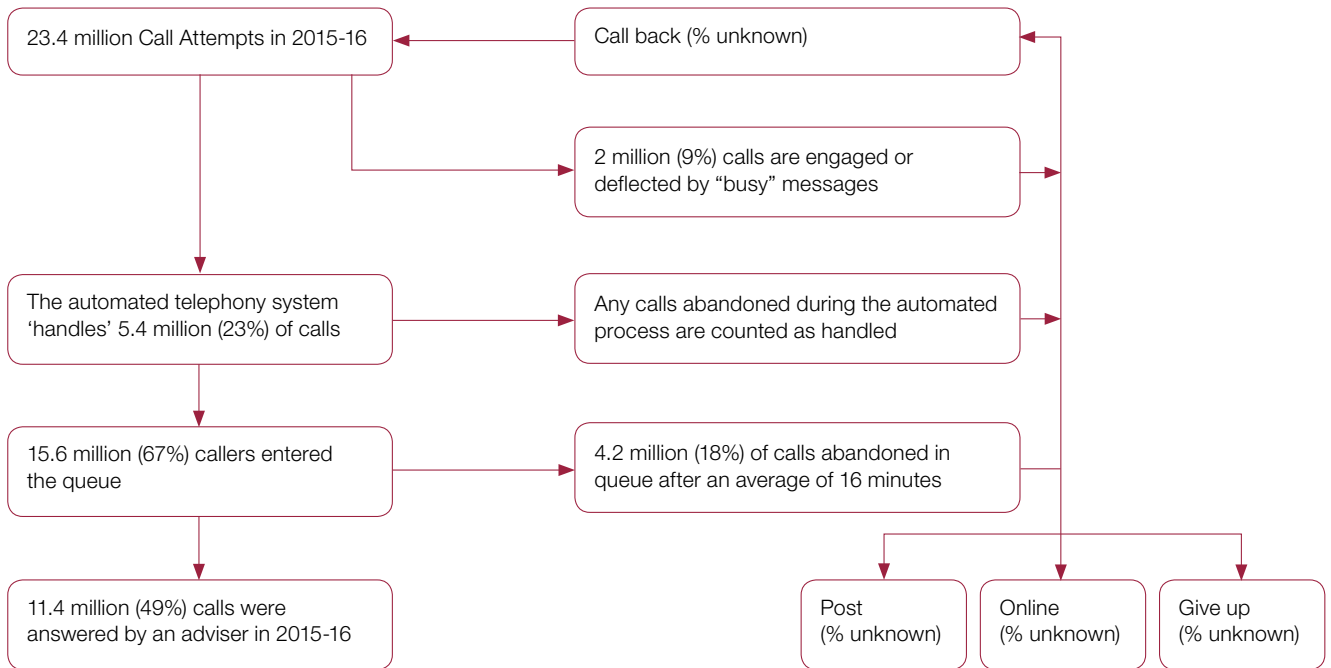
23.4 million Call Attempts in 2015-16

Call back (% unknown)

2 million (9%) calls are engaged or deflected by “busy” messages

The automated telephony system ‘handles’ 5.4 million (23%) of calls

Any calls abandoned during the automated process are counted as handled

15.6 million (67%) callers entered the queue

4.2 million (18%) of calls abandoned in queue after an average of 16 minutes

11.4 million (49%) calls were answered by an adviser in 2015-16

Post (% unknown)

Online (% unknown)

Give up (% unknown)